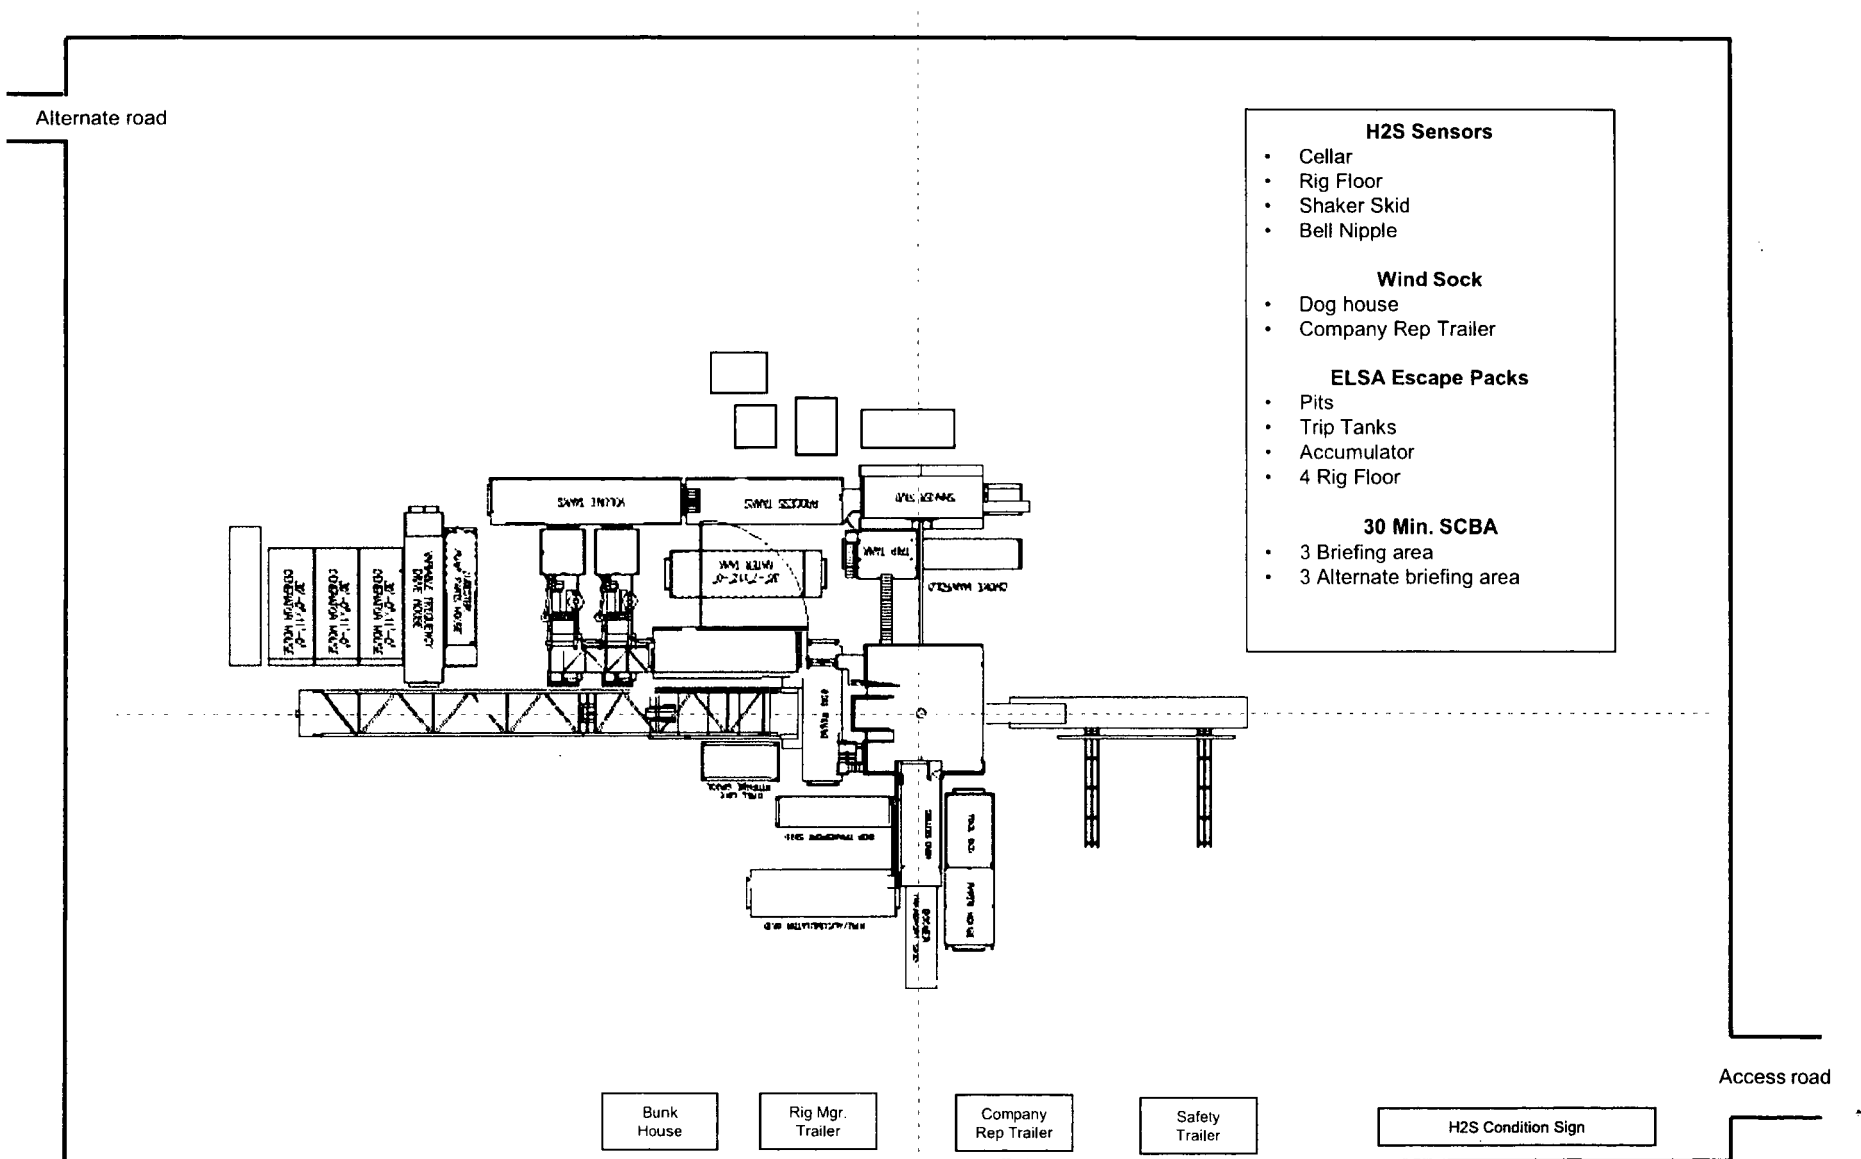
Alternate road

H2S Sensors
- Cellar
- Rig Floor
- Shaker Skid
- Bell Nipple

Wind Sock
- Dog house
- Company Rep Trailer

ELSA Escape Packs
- Pits
- Trip Tanks
- Accumulator
- 4 Rig Floor

30 Min. SCBA
- 3 Briefing area
- 3 Alternate briefing area

VOLUME TANKS
PROCESS TANKS
SHAKER SKID
TRIP TANK
WATER TANK
CHOKE MANIFOLD
GENERATOR HOUSE
GENERATOR HOUSE
GENERATOR HOUSE
VARIABLE FREQUENCY DRIVE HOUSE
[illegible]
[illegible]
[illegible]
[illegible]
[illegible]
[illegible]
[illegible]

Access road

Bunk House
Rig Mgr. Trailer
Company Rep Trailer
Safety Trailer
H2S Condition Sign